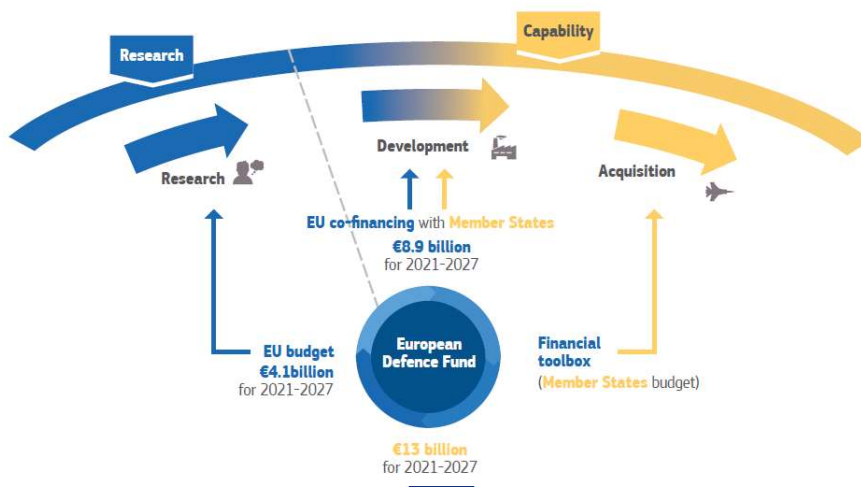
Research

Capability

Research

Development

Acquisition

EU co-financing with Member States
€8.9 billion
for 2021-2027

EU budget
€4.1billion
for 2021-2027

European
Defence Fund

Financial
toolbox
(Member States budget)

€13 billion
for 2021-2027